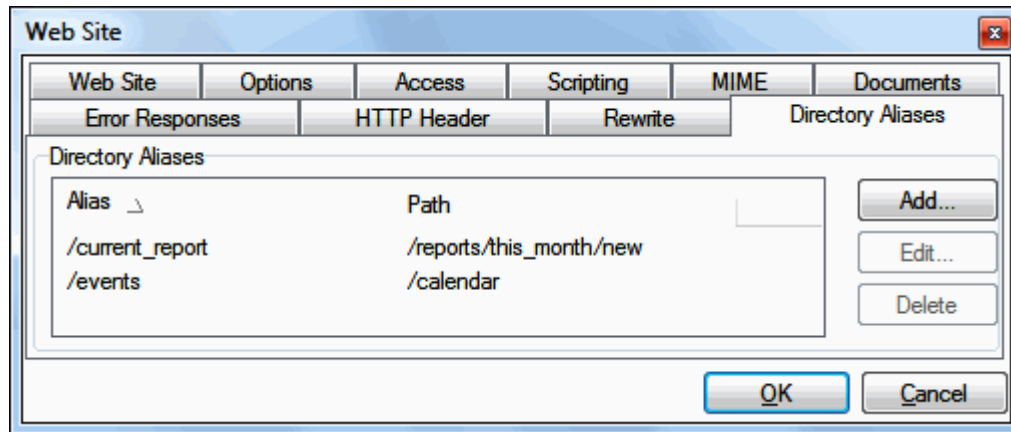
Web Site

Web Site | Options | Access | Scripting | MIME | Documents

Error Responses | HTTP Header | Rewrite | Directory Aliases

Directory Aliases

| Alias | Path |
|---|---|
| /current_report | /reports/this_month/new |
| /events | /calendar |

Add...

Edit...

Delete

OK

Cancel